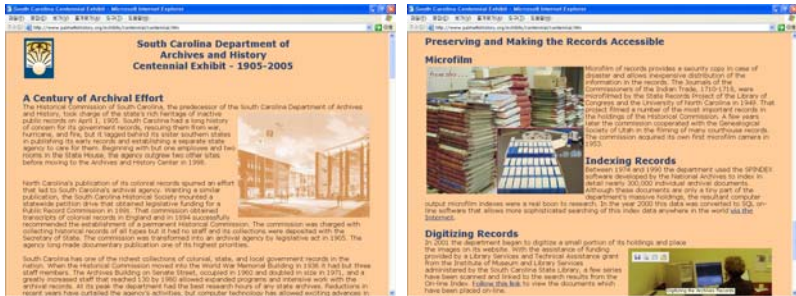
South Carolina Centennial Exhibit - Microsoft Internet Explorer

South Carolina Department of Archives and History Centennial Exhibit - 1905-2005

A Century of Archival Effort

The Historical Commission of South Carolina, the predecessor of the South Carolina Department of Archives and History, took charge of the state's rich heritage of inactive public records on April 1, 1905. South Carolina had a long history of concern for its government records, rescuing them from war, hurricane, and fire, but it lagged behind its sister southern states in publishing its early records and establishing a separate state agency to care for them. Beginning with but one employee and two rooms in the State House, the agency outgrew two other sites before moving to the Archives and History Center in 1998.

North Carolina's publication of its colonial records spurred an effort that led to South Carolina's archival agency. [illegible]

South Carolina has one of the richest collections of colonial, state, and local government records in the nation. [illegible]

South Carolina Centennial Exhibit - Microsoft Internet Explorer

Preserving and Making the Records Accessible

Microfilm

Microfilm of records provides a security copy in case of disaster and allows inexpensive distribution of the information in the records. The Journals of the Commissioners of the Indian Trade, 1710-1718, were microfilmed by the State Records Project of the Library of Congress and the University of North Carolina in 1949. That project filmed a number of the most important records in the holdings of the Historical Commission. A few years later the commission cooperated with the Genealogical Society of Utah in the filming of many courthouse records. The commission acquired its own first microfilm camera in 1953.

Indexing Records

Between 1974 and 1990 the department used the SPINDEX software developed by the National Archives to index in detail nearly 300,000 individual archival documents. Although these documents are only a tiny part of the department's massive holdings, the resultant computer output microfilm indexes were a real boon to research. In the year 2000 this data was converted to SQL on-line software that allows more sophisticated searching of this index data anywhere in the world via the Internet.

Digitizing Records

In 2001 the department began to digitize a small portion of its holdings and place the images on its website. With the assistance of funding provided by a Library Services and Technical Assistance grant from the Institute of Museum and Library Services administered by the South Carolina State Library, a few series have been scanned and linked to the search results from the On-line Index. Follow this link to view the documents which have been placed on-line.

Digitizing the Archives Records